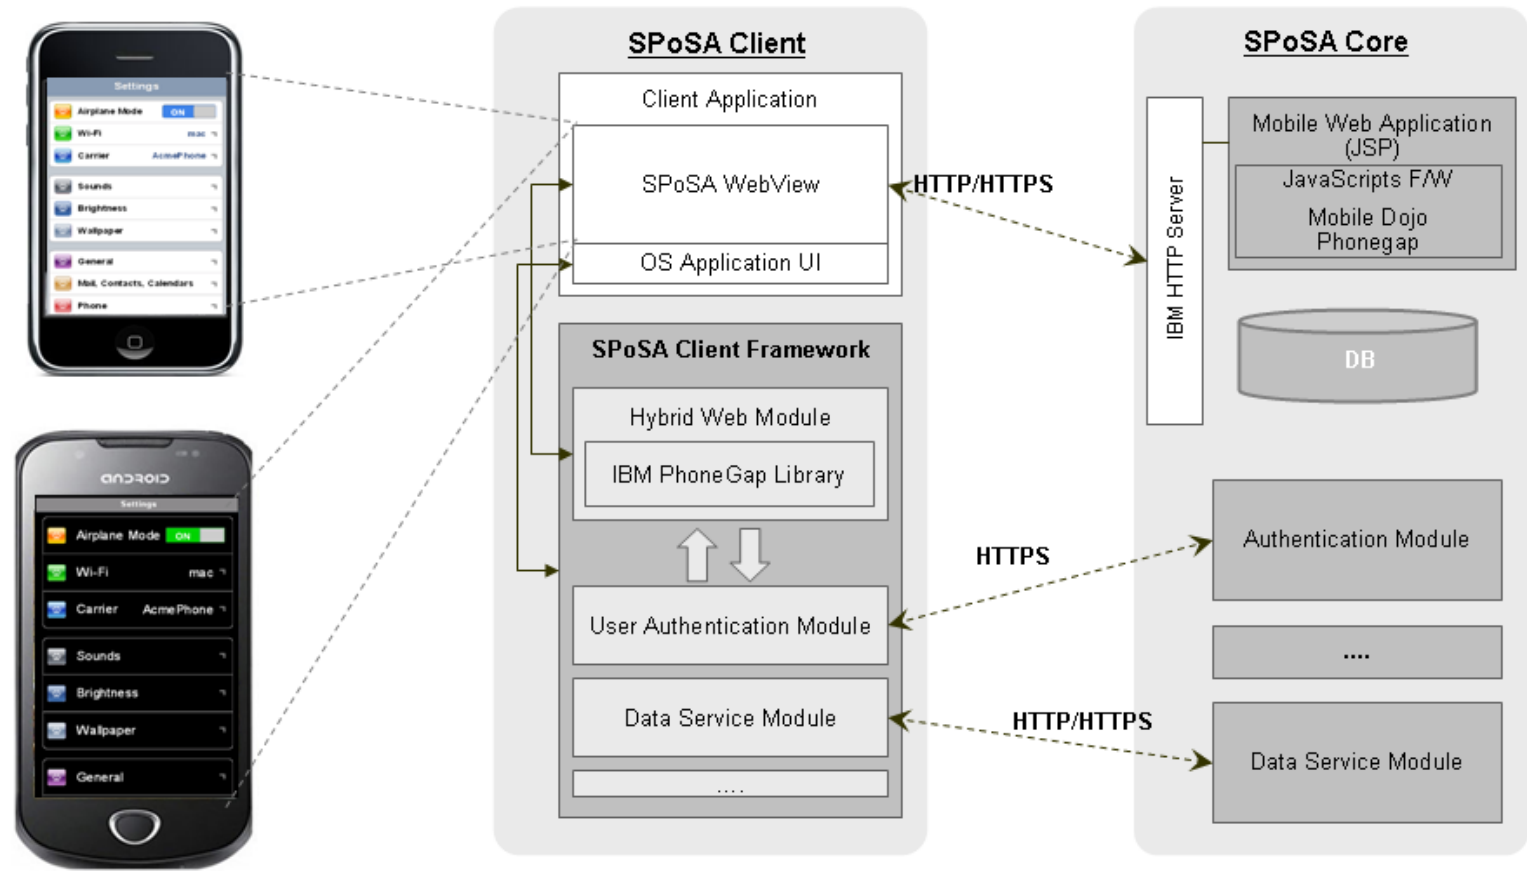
Settings
Airplane Mode ON
Wi-Fi mac
Carrier AcmePhone
Sounds
Brightness
Wallpaper
General
Mail, Contacts, Calendars
Phone

android
Settings
Airplane Mode ON
Wi-Fi mac
Carrier AcmePhone
Sounds
Brightness
Wallpaper
General

SPoSA Client
Client Application
SPoSA WebView
OS Application UI
SPoSA Client Framework
Hybrid Web Module
IBM PhoneGap Library
User Authentication Module
Data Service Module
....

HTTP/HTTPS
HTTPS
HTTP/HTTPS

SPoSA Core
IBM HTTP Server
Mobile Web Application (JSP)
JavaScripts F/W
Mobile Dojo
Phonegap
DB
Authentication Module
....
Data Service Module